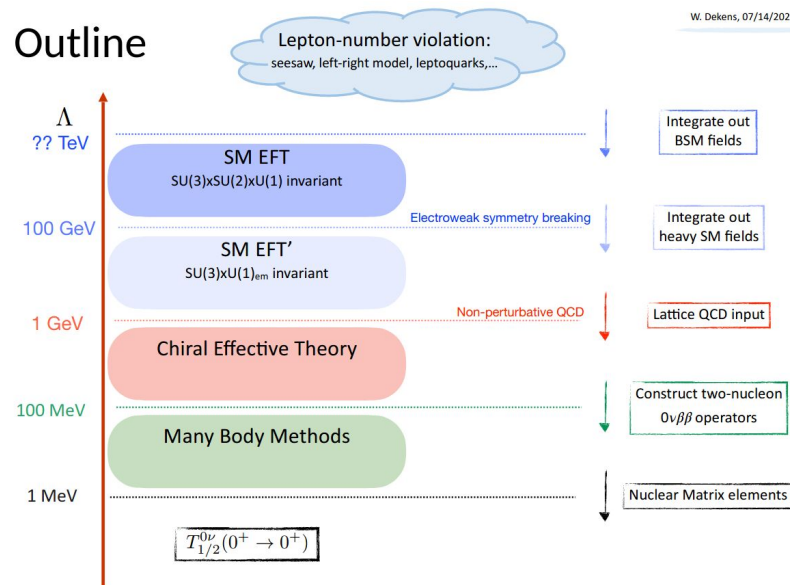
W. Dekens, 07/14/202

Outline

Lepton-number violation:
seesaw, left-right model, leptoquarks,...

$\Lambda$

?? TeV

SM EFT
SU(3)xSU(2)xU(1) invariant

Integrate out BSM fields

100 GeV

Electroweak symmetry breaking

SM EFT'
SU(3)xU(1)$_{em}$ invariant

Integrate out heavy SM fields

1 GeV

Non-perturbative QCD

Lattice QCD input

Chiral Effective Theory

100 MeV

Construct two-nucleon $0\nu\beta\beta$ operators

Many Body Methods

1 MeV

Nuclear Matrix elements

$T_{1/2}^{0\nu}(0^+ \to 0^+)$